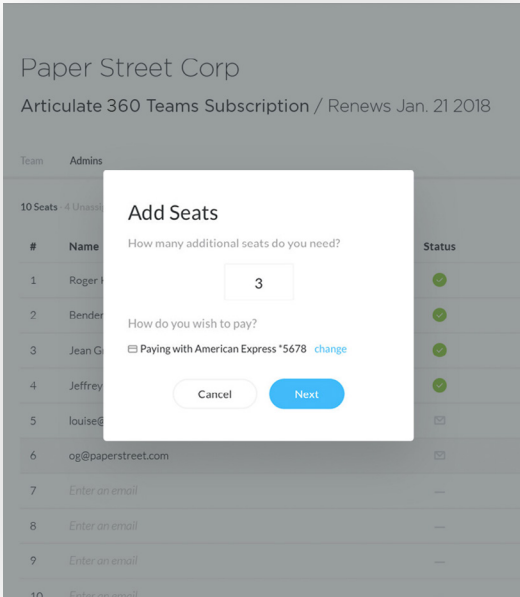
Paper Street Corp

Articulate 360 Teams Subscription / Renews Jan. 21 2018

Team Admins

10 Seats - 4 Unassi

| # | Name | Status |
|---|---|---|
| 1 | Roger | |
| 2 | Bender | |
| 3 | Jean G | |
| 4 | Jeffrey | |
| 5 | louise@ | |
| 6 | og@paperstreet.com | |
| 7 | Enter an email | — |
| 8 | Enter an email | — |
| 9 | Enter an email | — |
| 10 | Enter an email | |

Add Seats

How many additional seats do you need?

3

How do you wish to pay?

Paying with American Express *5678 change

Cancel

Next